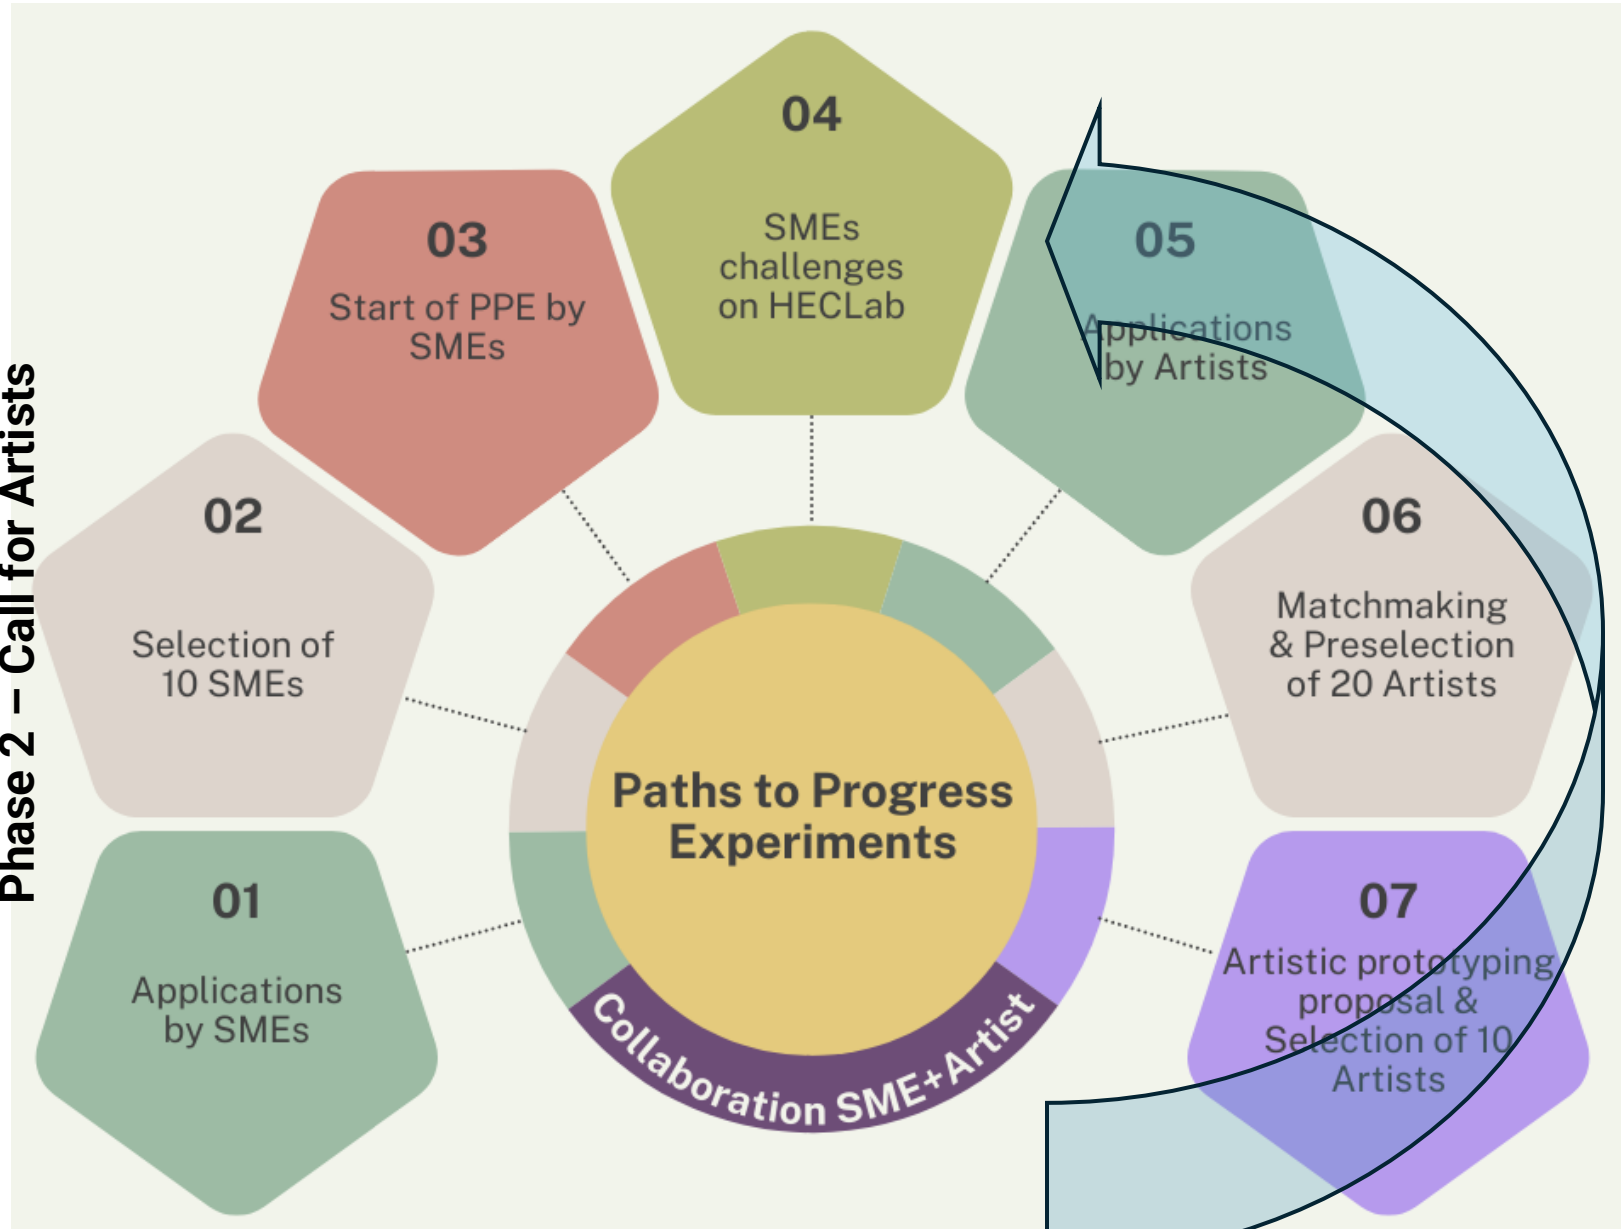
Phase 2 – Call for Artists

01
Applications by SMEs

02
Selection of 10 SMEs

03
Start of PPE by SMEs

04
SMEs challenges on HECLab

05
Applications by Artists

06
Matchmaking & Preselection of 20 Artists

07
Artistic prototyping proposal & Selection of 10 Artists

Paths to Progress Experiments

Collaboration SME+Artist